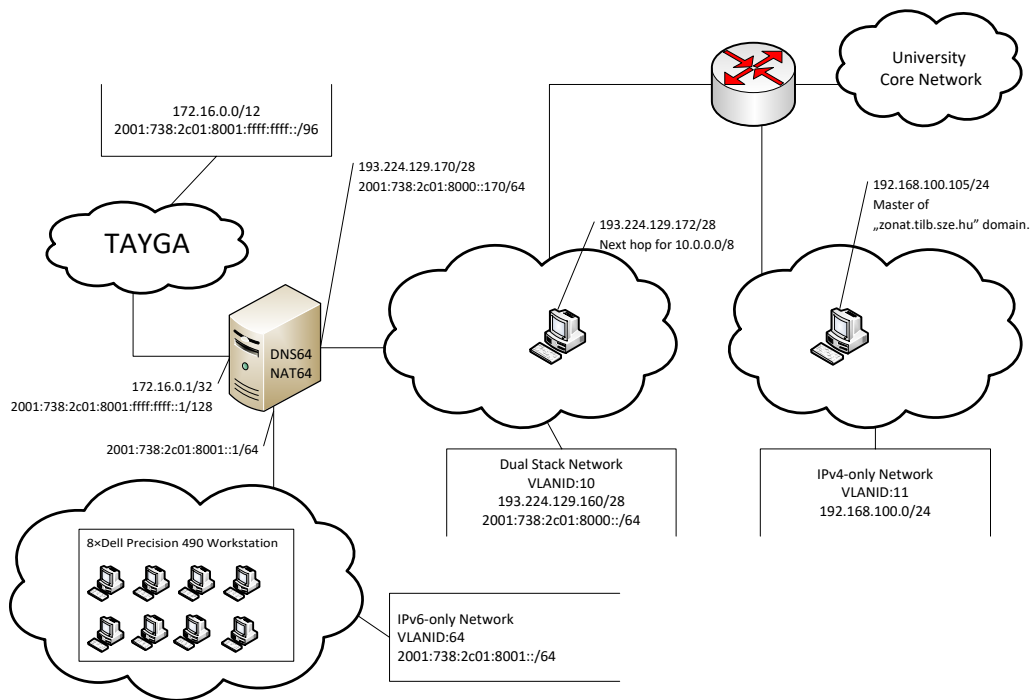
University Core Network

172.16.0.0/12
2001:738:2c01:8001:ffff:ffff::/96

193.224.129.170/28
2001:738:2c01:8000::170/64

192.168.100.105/24
Master of
„zonat.tilb.sze.hu" domain.

193.224.129.172/28
Next hop for 10.0.0.0/8

TAYGA

DNS64
NAT64

172.16.0.1/32
2001:738:2c01:8001:ffff:ffff::1/128

2001:738:2c01:8001::1/64

Dual Stack Network
VLANID:10
193.224.129.160/28
2001:738:2c01:8000::/64

IPv4-only Network
VLANID:11
192.168.100.0/24

8×Dell Precision 490 Workstation

IPv6-only Network
VLANID:64
2001:738:2c01:8001::/64